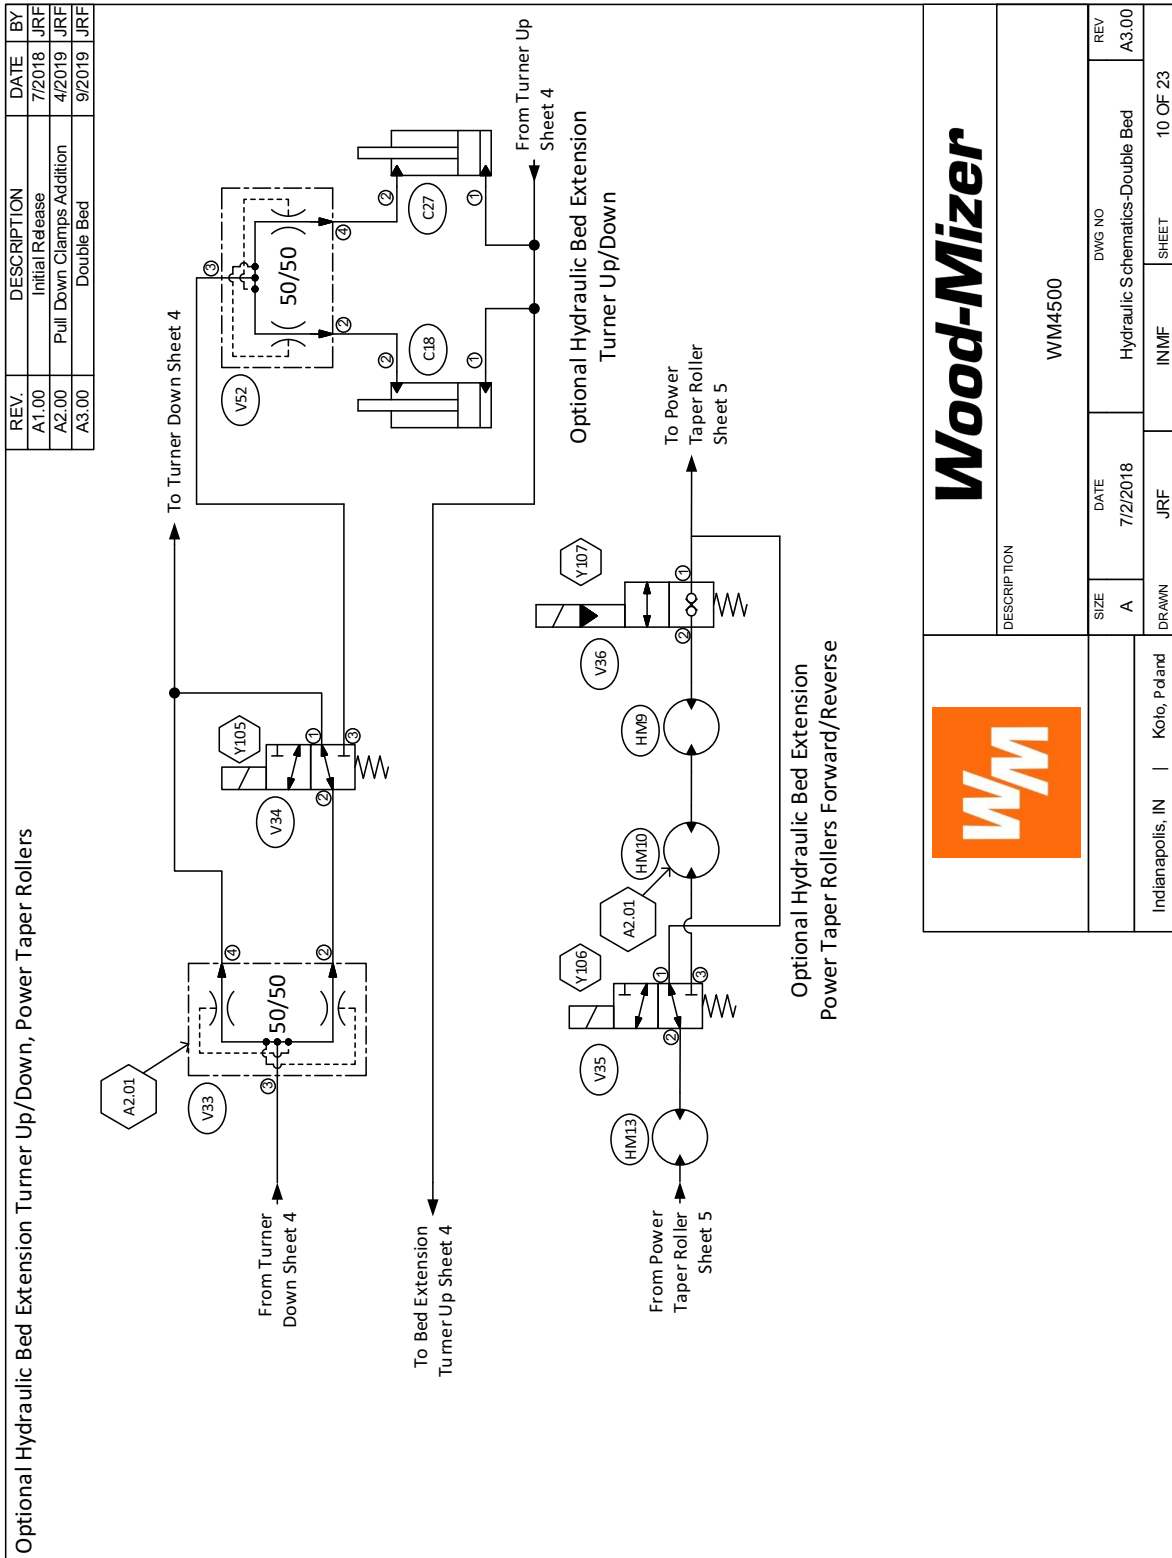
| REV. | DESCRIPTION | DATE | BY |
|---|---|---|---|
| A1.00 | Initial Release | 7/2018 | JRF |
| A2.00 | Pull Down Clamps Addition | 4/2019 | JRF |
| A3.00 | Double Bed | 9/2019 | JRF |

Optional Hydraulic Bed Extension Turner Up/Down, Power Taper Rollers

To Turner Down Sheet 4

From Turner Up Sheet 4

Optional Hydraulic Bed Extension Turner Up/Down

V52

50/50

C27

C18

①
②
③
④

Y105

V34

V33

A2.01

50/50

From Turner Down Sheet 4

To Bed Extension Turner Up Sheet 4

To Power Taper Roller Sheet 5

Y107

V36

HM9

HM10

A2.01

Y106

V35

HM13

From Power Taper Roller Sheet 5

Optional Hydraulic Bed Extension Power Taper Rollers Forward/Reverse

Wood-Mizer

WM

DESCRIPTION

WM4500

SIZE
A

DATE
7/2/2018

DWG NO
Hydraulic Schematics-Double Bed

REV
A3.00

DRAWN
JRF

INMF

SHEET
10 OF 23

Indianapolis, IN | Koło, Poland